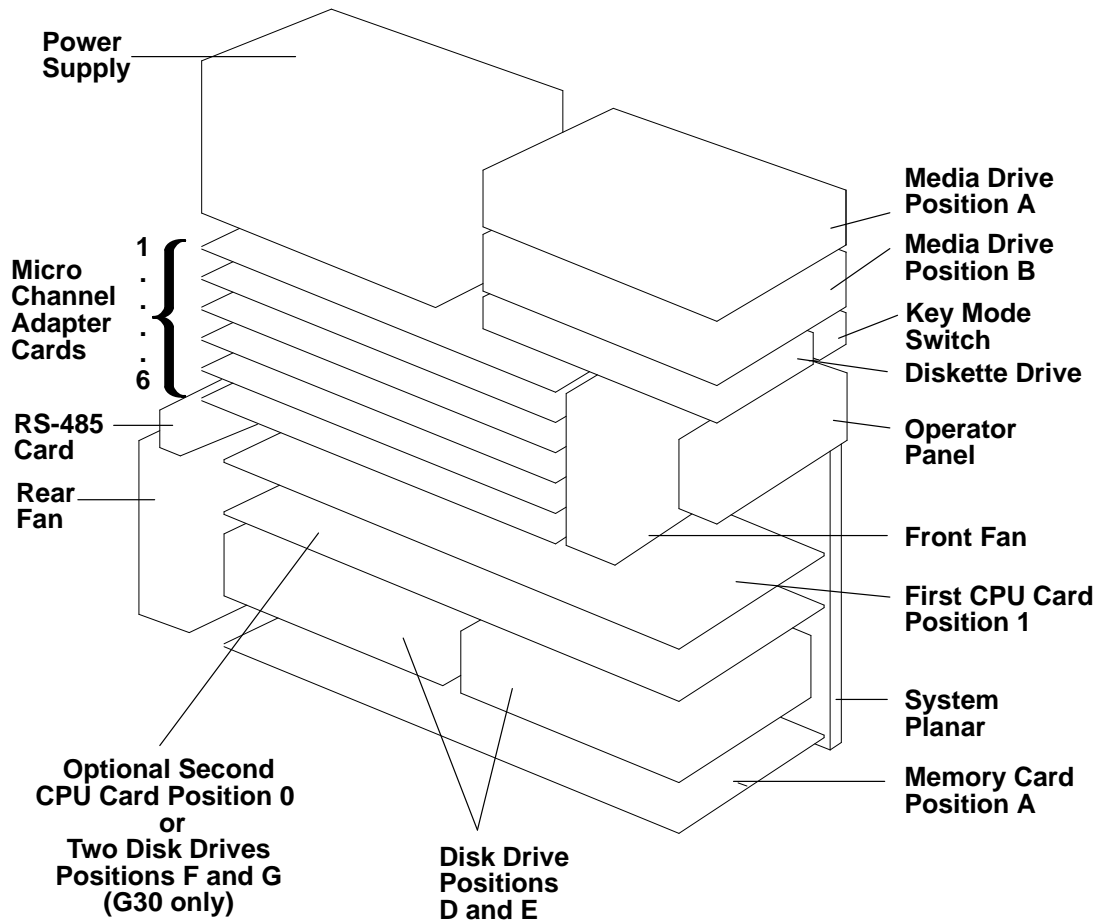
Power Supply

Media Drive Position A

Media Drive Position B

1
.
.
.
.
6

Micro Channel Adapter Cards

Key Mode Switch

Diskette Drive

RS-485 Card

Operator Panel

Rear Fan

Front Fan

First CPU Card Position 1

System Planar

Memory Card Position A

Optional Second CPU Card Position 0 or Two Disk Drives Positions F and G (G30 only)

Disk Drive Positions D and E